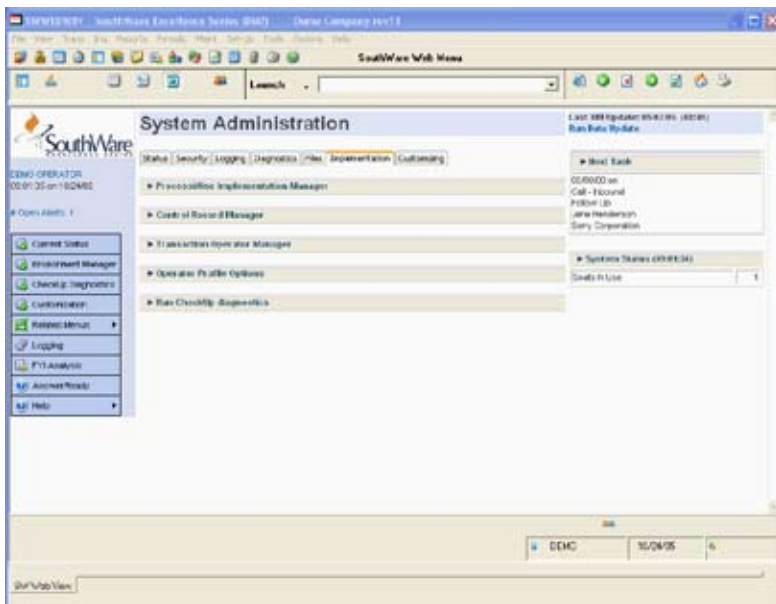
SWWEBVIEW - SouthWare Excellence Series (BWZ) - Demo Company rev11
File View Tasks Inq Reports Periodic Maint Setups Tools Options Help
SouthWare Web Menu
Launch

SouthWare

System Administration

DEMO OPERATOR
09:01:35 on 10/24/05

Open Alerts: 1

Current Status
Environment Manager
Checkup Diagnostics
Customization
Related Menus
Logging
FYI Analysis
AnswerReady
Help

Status | Security | Logging | Diagnostics | Files | Implementation | Customizing

► ProcessWise Implementation Manager
► Control Record Manager
► Transaction Operator Manager
► Operator Profile Options
► Run CheckUp diagnostics

Last XM Update: 05/07/05 (02:01)
Run Rate Update

► Next Task
05/09/00 am
Call - Inbound
Follow Up
Jane Henderson
Sorry Corporation

► Systems Status (09:01:34)
Seats In Use | 1

DEMO | 10/24/05

SW Web View